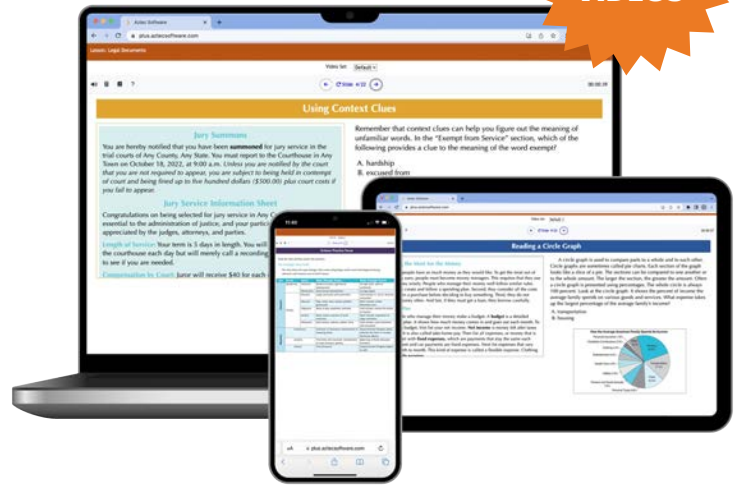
Aztec Software

plus.aztecsoftware.com

Lesson: Legal Documents

Video Set: Default

Using Context Clues

Jury Summons

You are hereby notified that you have been summoned for jury service in the trial courts of Any County, Any State. You must report to the Courthouse in Any Town on October 18, 2022, at 9:00 a.m. Unless you are notified by the court that you are not required to appear, you are subject to being held in contempt of court and being fined up to five hundred dollars ($500.00) plus court costs if you fail to appear.

Jury Service Information Sheet

Congratulations on being selected for jury service in Any C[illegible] essential to the administration of justice, and your partic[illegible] appreciated by the judges, attorneys, and parties.

Length of Service: Your term is 5 days in length. You wil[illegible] the courthouse each day but will merely call a recording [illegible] to see if you are needed.

Compensation to Court: Juror will receive $40 for each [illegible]

Remember that context clues can help you figure out the meaning of unfamiliar words. In the "Exempt from Service" section, which of the following provides a clue to the meaning of the word exempt?

A. hardship
B. excused from

Reading a Circle Graph

A. transportation
B. housing

plus.aztecsoftware.com